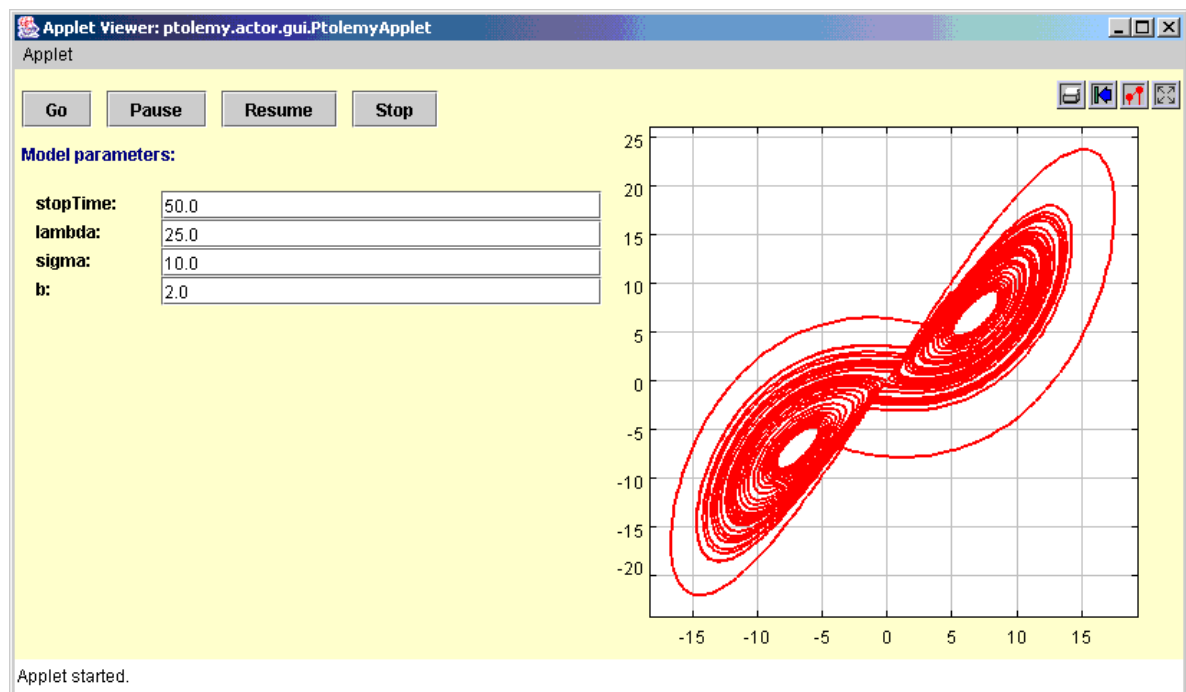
Applet Viewer: ptolemy.actor.gui.PtolemyApplet

Applet

Go Pause Resume Stop

Model parameters:

stopTime: 50.0
lambda: 25.0
sigma: 10.0
b: 2.0

25
20
15
10
5
0
-5
-10
-15
-20

-15 -10 -5 0 5 10 15

Applet started.